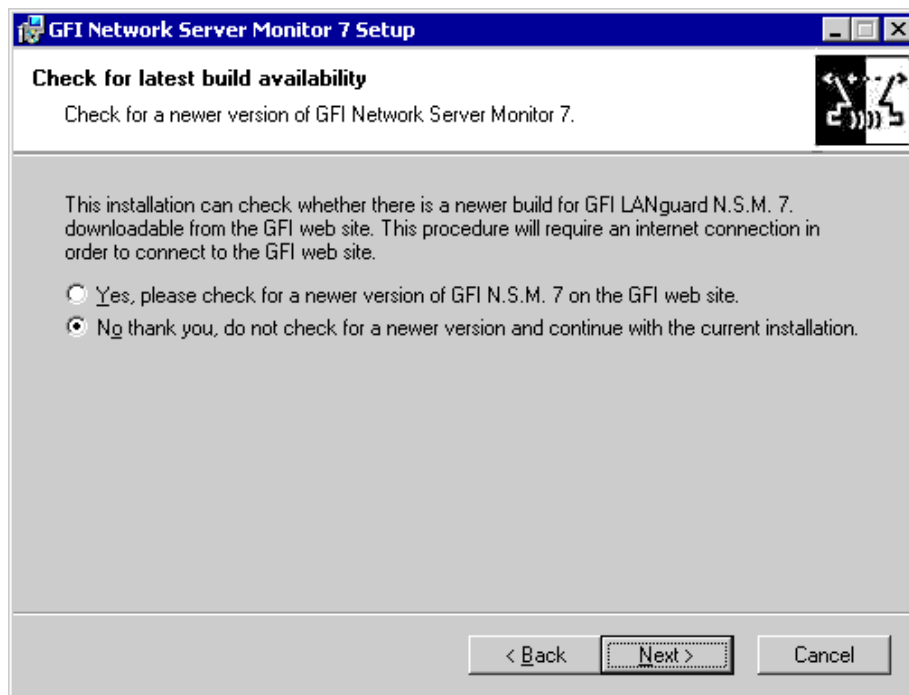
GFI Network Server Monitor 7 Setup

Check for latest build availability

Check for a newer version of GFI Network Server Monitor 7.

This installation can check whether there is a newer build for GFI LANguard N.S.M. 7. downloadable from the GFI web site. This procedure will require an internet connection in order to connect to the GFI web site.

Yes, please check for a newer version of GFI N.S.M. 7 on the GFI web site.

No thank you, do not check for a newer version and continue with the current installation.

< Back

Next >

Cancel